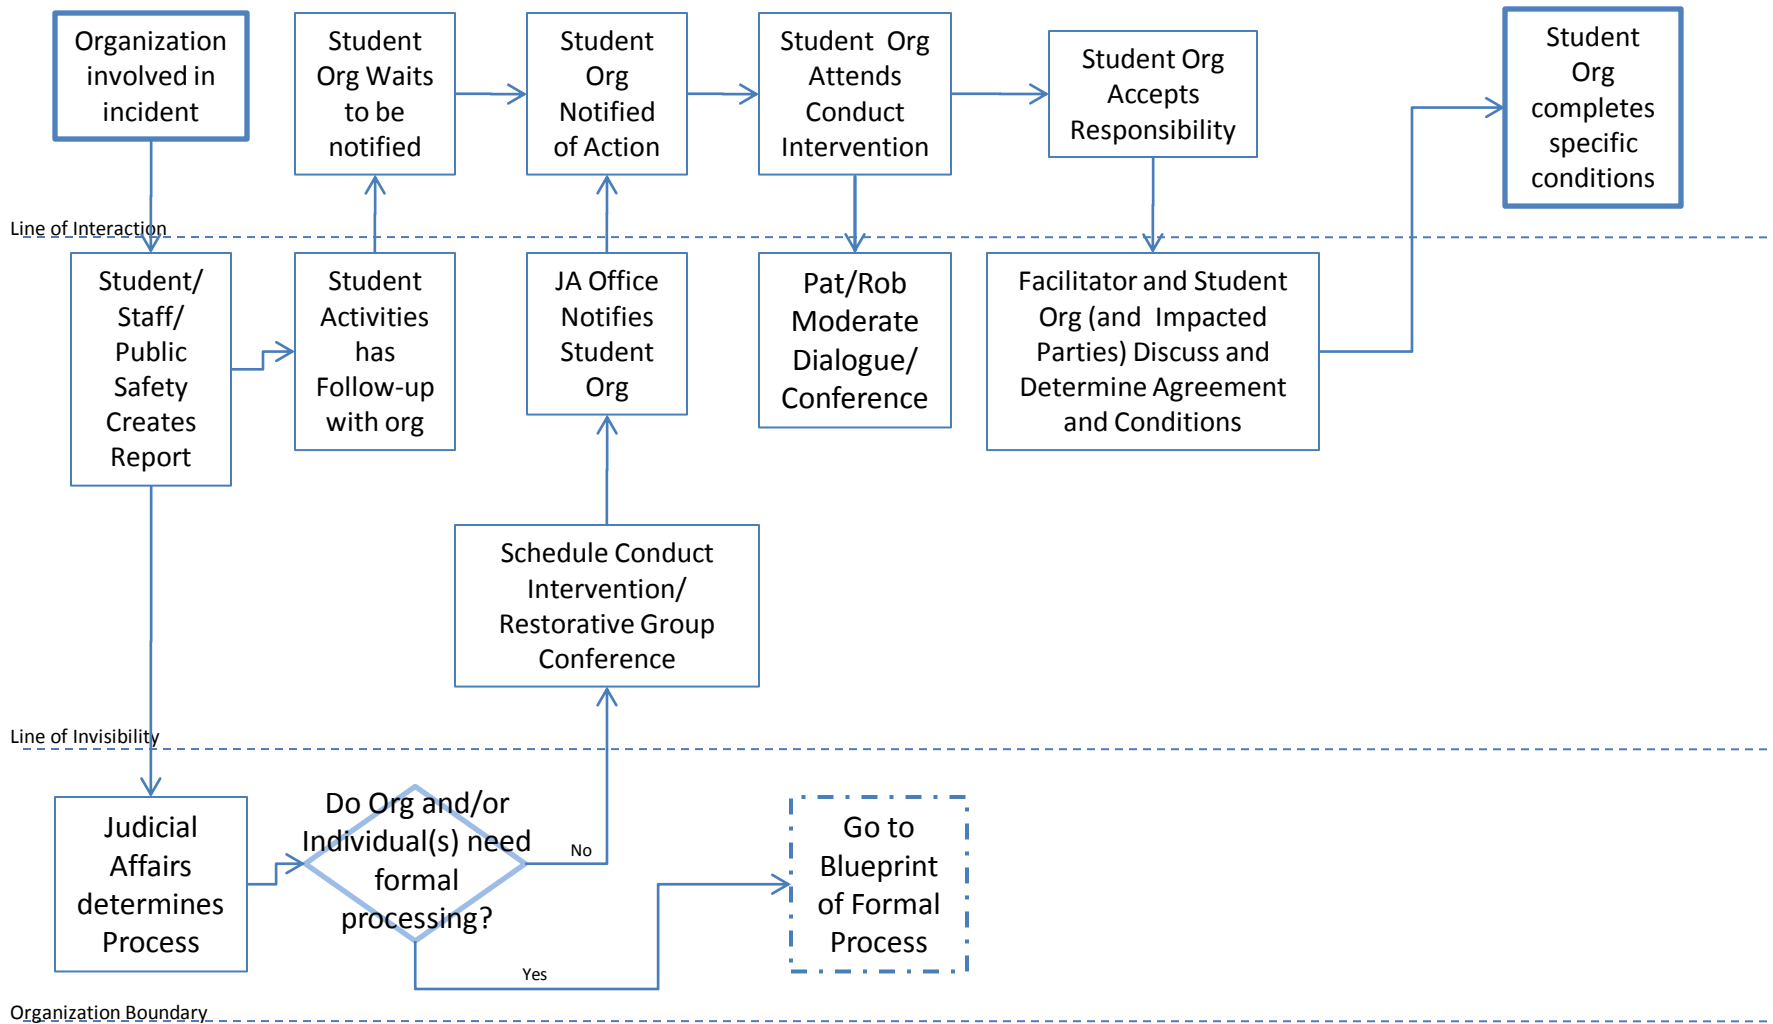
Organization involved in incident

Student Org Waits to be notified

Student Org Notified of Action

Student Org Attends Conduct Intervention

Student Org Accepts Responsibility

Student Org completes specific conditions

Line of Interaction

Student/ Staff/ Public Safety Creates Report

Student Activities has Follow-up with org

JA Office Notifies Student Org

Pat/Rob Moderate Dialogue/ Conference

Facilitator and Student Org (and Impacted Parties) Discuss and Determine Agreement and Conditions

Schedule Conduct Intervention/ Restorative Group Conference

Line of Invisibility

Judicial Affairs determines Process

Do Org and/or Individual(s) need formal processing?

No

Yes

Go to Blueprint of Formal Process

Organization Boundary